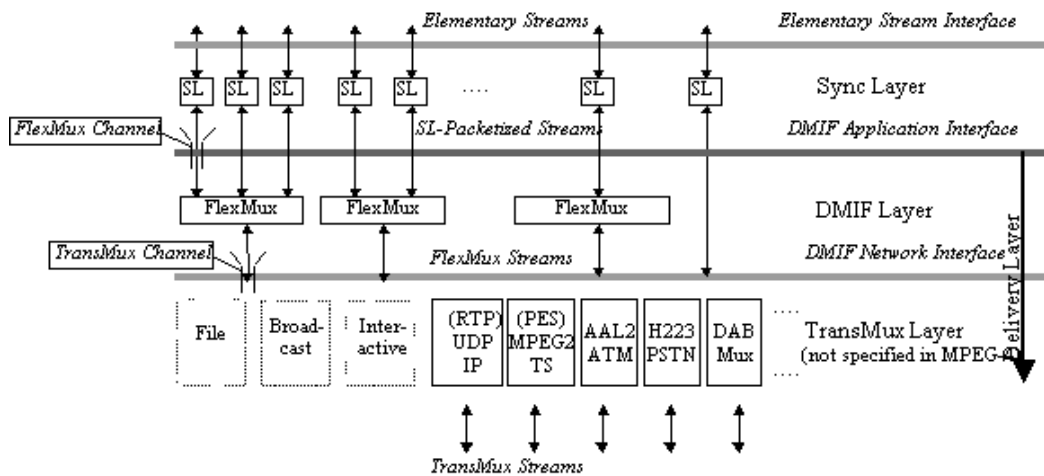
Elementary Streams
Elementary Stream Interface
SL SL SL SL SL .... SL SL
Sync Layer
FlexMux Channel
SL-Packetized Streams
DMIF Application Interface
FlexMux FlexMux FlexMux
DMIF Layer
TransMux Channel
FlexMux Streams
DMIF Network Interface
Delivery Layer
File
Broadcast
Interactive
(RTP) UDP IP
(PES) MPEG2 TS
AAL2 ATM
H223 PSTN
DAB Mux
....
TransMux Layer (not specified in MPEG-4)
....
TransMux Streams